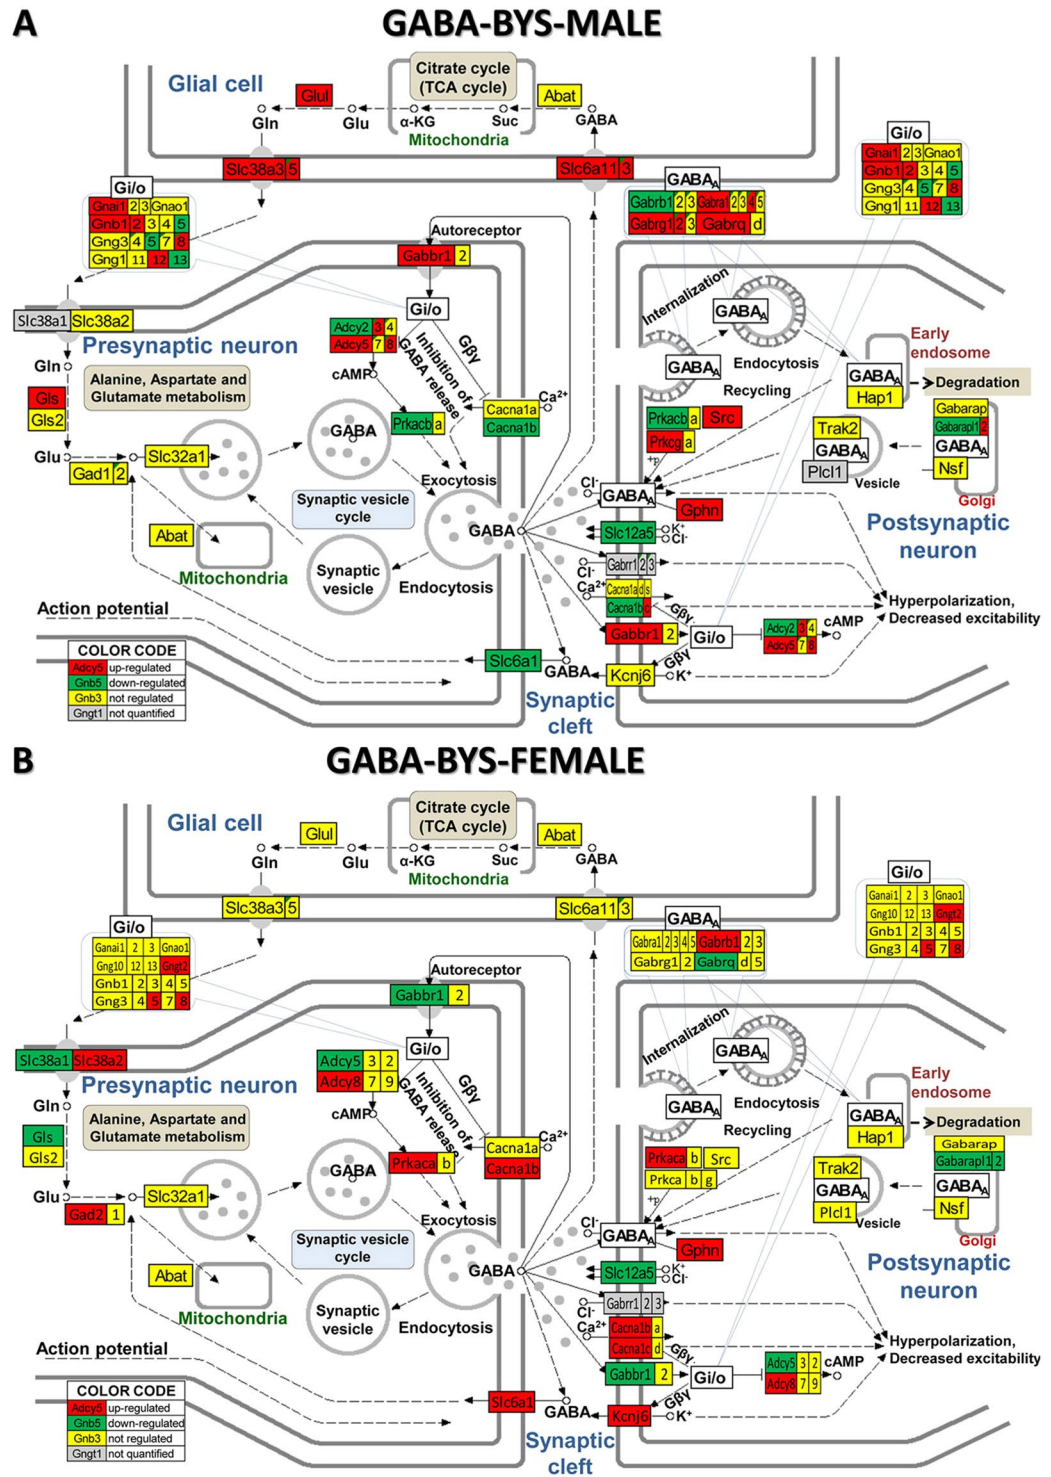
A
GABA-BYS-MALE

Glial cell
Citrate cycle (TCA cycle)
Glul
Abat
Gln
Glu
α-KG
Suc
GABA
Mitochondria
Slc38a3 5
Slc6a11 3
Gi/o
Gnai1 2 3 Gnao1
Gnb1 2 3 4 5
Gng3 4 5 7 8
Gng1 11 12 13
Gi/o
Gnai1 2 3 Gnao1
Gnb1 2 3 4 5
Gng3 4 5 7 8
Gng1 11 12 13
GABA$_A$
Gabrb1 2 3 Gabra1 2 3 4 5
Gabrg1 2 3 Gabrq d
Autoreceptor
Gabbr1 2
Gi/o
Slc38a1 Slc38a2
Presynaptic neuron
Adcy2 3 4
Adcy5 7 8
cAMP
Inhibition of GABA release
Gβγ
Ca$^{2+}$
Cacna1a
Cacna1b
Prkacb a
Gln
Alanine, Aspartate and Glutamate metabolism
Gls
Gls2
Glu
Slc32a1
GABA
Gad1 2
Exocytosis
Synaptic vesicle cycle
GABA
Abat
Mitochondria
Synaptic vesicle
Endocytosis
Action potential
Internalization
GABA$_A$
GABA$_A$
Endocytosis
Recycling
Early endosome
GABA$_A$
Hap1
Degradation
Prkacb a Src
Prkcg a
Trak2
GABA$_A$
Plcl1
Vesicle
Gabarap
Gabarapl1 2
GABA$_A$
Nsf
Golgi
Cl$^-$
GABA$_A$
Gphn
Slc12a5
K$^+$
Cl$^-$
Postsynaptic neuron
Cl$^-$
Gabrr1 2 3
Ca$^{2+}$
Cacna1a b
Cacna1b c
Gβγ
Gabbr1 2
Gi/o
Adcy2 3 4
Adcy5 7 8
cAMP
Hyperpolarization, Decreased excitability
Slc6a1
GABA
Kcnj6
K$^+$
Gβγ
Synaptic cleft
COLOR CODE
Adcy5 up-regulated
Gnb5 down-regulated
Gnb3 not regulated
Gngt1 not quantified

B
GABA-BYS-FEMALE

Glial cell
Citrate cycle (TCA cycle)
Glul
Abat
Gln
Glu
α-KG
Suc
GABA
Mitochondria
Slc38a3 5
Slc6a11 3
Gi/o
Ganai1 2 3 Gnao1
Gng10 12 13 Gngt2
Gnb1 2 3 4 5
Gng3 4 5 7 8
Gi/o
Ganai1 2 3 Gnao1
Gng10 12 13 Gngt2
Gnb1 2 3 4 5
Gng3 4 5 7 8
GABA$_A$
Gabra1 2 3 4 5 Gabrb1 2 3
Gabrg1 2 Gabrq d 5
Autoreceptor
Gabbr1 2
Gi/o
Slc38a1 Slc38a2
Presynaptic neuron
Adcy5 3 2
Adcy8 7 9
cAMP
Inhibition of GABA release
Gβγ
Ca$^{2+}$
Cacna1a
Cacna1b
Prkaca b
Gln
Alanine, Aspartate and Glutamate metabolism
Gls
Gls2
Glu
Slc32a1
GABA
Gad2 1
Exocytosis
Synaptic vesicle cycle
GABA
Abat
Mitochondria
Synaptic vesicle
Endocytosis
Action potential
Internalization
GABA$_A$
GABA$_A$
Endocytosis
Recycling
Early endosome
GABA$_A$
Hap1
Degradation
Prkaca b Src
Prkca b g
Trak2
GABA$_A$
Plcl1
Vesicle
Gabarap
Gabarapl1 2
GABA$_A$
Nsf
Golgi
Cl$^-$
GABA$_A$
Gphn
Slc12a5
K$^+$
Cl$^-$
Postsynaptic neuron
Cl$^-$
Gabrr1 2 3
Ca$^{2+}$
Cacna1b a
Cacna1c d
Gβγ
Gabbr1 2
Gi/o
Adcy5 3 2
Adcy8 7 9
cAMP
Hyperpolarization, Decreased excitability
Slc6a1
GABA
Kcnj6
K$^+$
Gβγ
Synaptic cleft
COLOR CODE
Adcy5 up-regulated
Gnb5 down-regulated
Gnb3 not regulated
Gngt1 not quantified